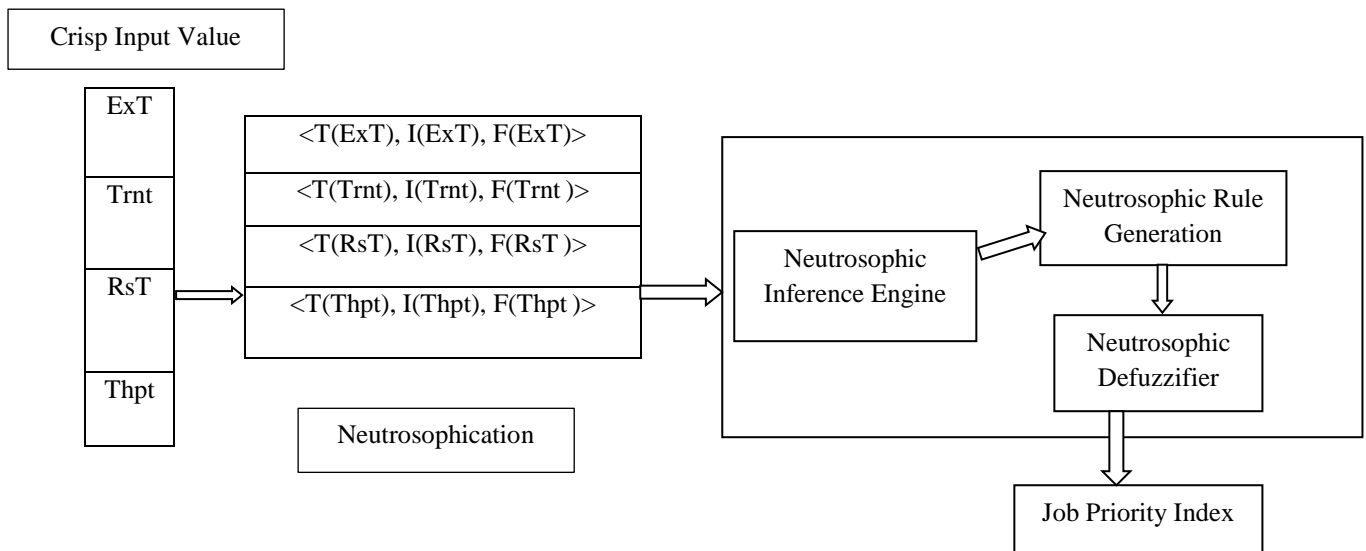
Crisp Input Value

ExT

Trnt

RsT

Thpt

<T(ExT), I(ExT), F(ExT)>

<T(Trnt), I(Trnt), F(Trnt )>

<T(RsT), I(RsT), F(RsT )>

<T(Thpt), I(Thpt), F(Thpt )>

Neutrosophication

Neutrosophic Inference Engine

Neutrosophic Rule Generation

Neutrosophic Defuzzifier

Job Priority Index